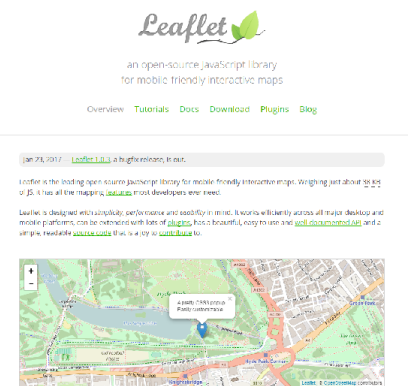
Leaflet

an open-source JavaScript library for mobile-friendly interactive maps

Overview Tutorials Docs Download Plugins Blog

Jan 23, 2017 — Leaflet 1.0.3, a bugfix release, is out.

Leaflet is the leading open-source JavaScript library for mobile-friendly interactive maps. Weighing just about 38 KB of JS, it has all the mapping features most developers ever need.

Leaflet is designed with simplicity, performance and usability in mind. It works efficiently across all major desktop and mobile platforms, can be extended with lots of plugins, has a beautiful, easy to use and well-documented API and a simple, readable source code that is a joy to contribute to.

+
−

A pretty CSS3 popup.
Easily customizable.

×

Leaflet | © OpenStreetMap contributors